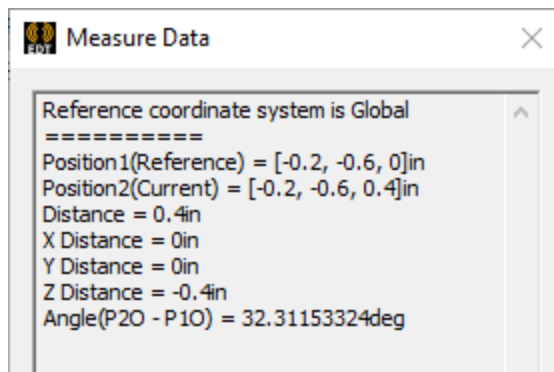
EDT Measure Data

Reference coordinate system is Global
==========
Position1(Reference) = [-0.2, -0.6, 0]in
Position2(Current) = [-0.2, -0.6, 0.4]in
Distance = 0.4in
X Distance = 0in
Y Distance = 0in
Z Distance = -0.4in
Angle(P2O - P1O) = 32.31153324deg